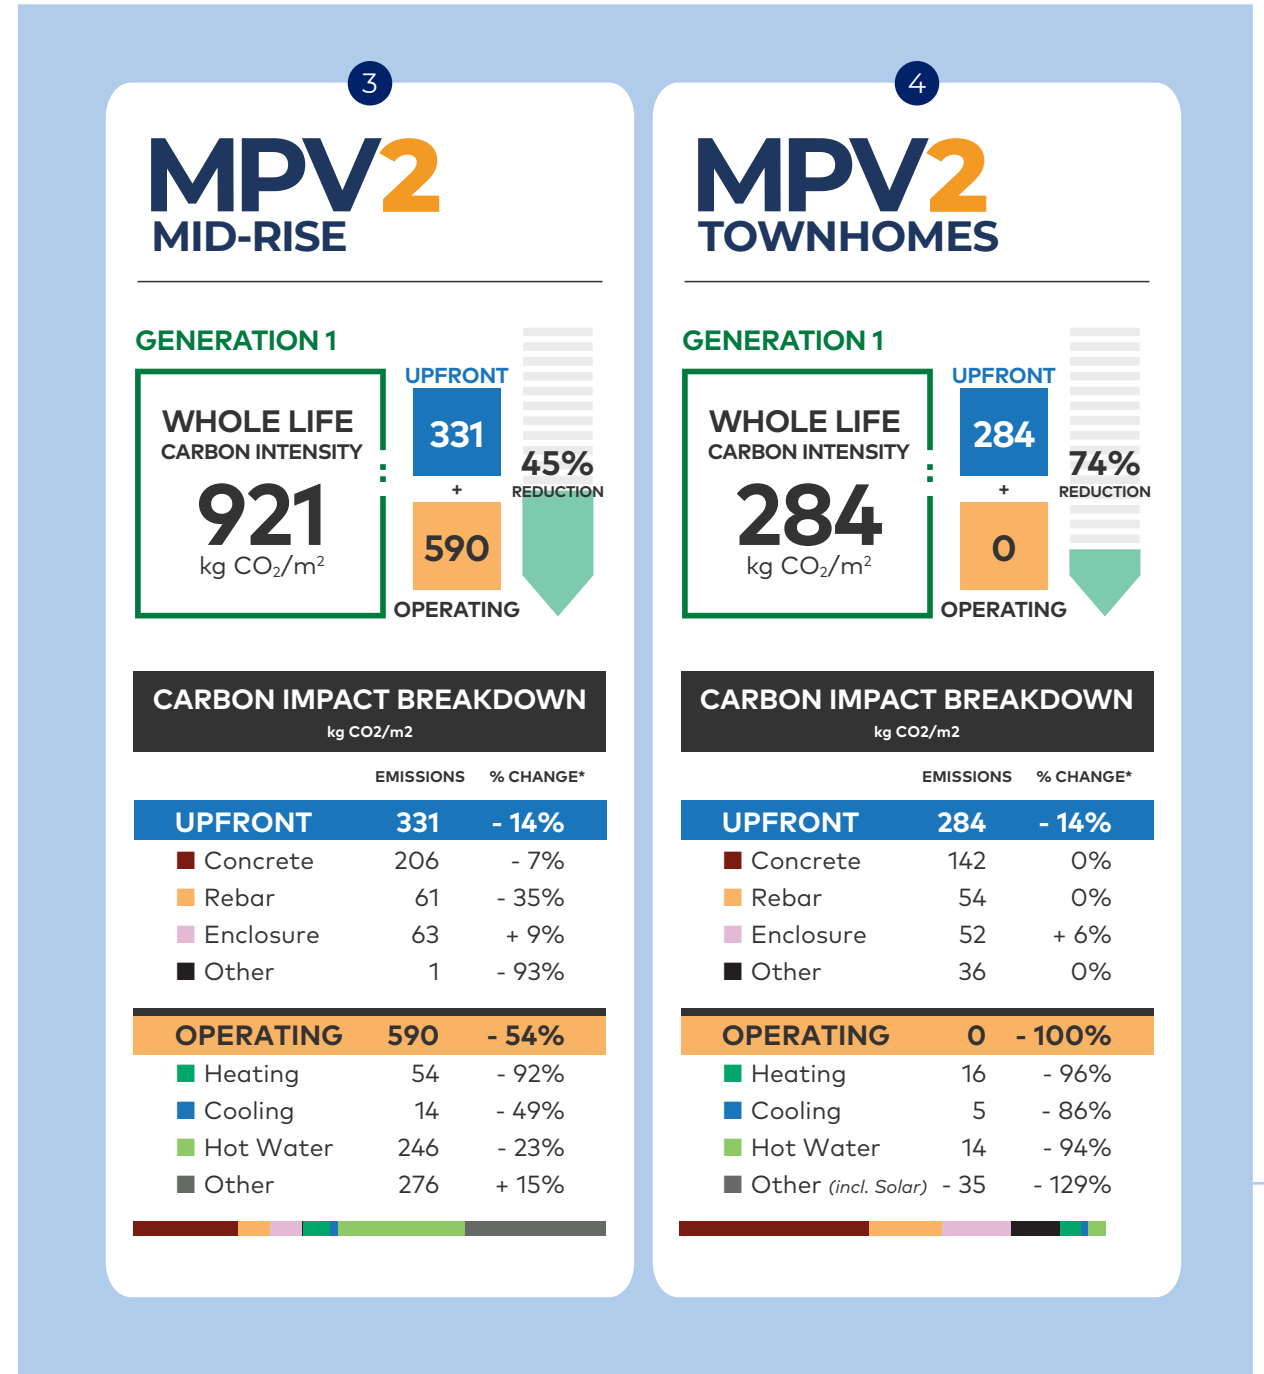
3

MPV2
MID-RISE

GENERATION 1

WHOLE LIFE
CARBON INTENSITY
921
kg $CO_2/m^2$

UPFRONT
331
+
590
OPERATING

45%
REDUCTION

CARBON IMPACT BREAKDOWN
kg CO2/m2

| | EMISSIONS | % CHANGE* |
|---|---|---|
| UPFRONT | 331 | - 14% |
| Concrete | 206 | - 7% |
| Rebar | 61 | - 35% |
| Enclosure | 63 | + 9% |
| Other | 1 | - 93% |
| OPERATING | 590 | - 54% |
| Heating | 54 | - 92% |
| Cooling | 14 | - 49% |
| Hot Water | 246 | - 23% |
| Other | 276 | + 15% |

4

MPV2
TOWNHOMES

GENERATION 1

WHOLE LIFE
CARBON INTENSITY
284
kg $CO_2/m^2$

UPFRONT
284
+
0
OPERATING

74%
REDUCTION

CARBON IMPACT BREAKDOWN
kg CO2/m2

| | EMISSIONS | % CHANGE* |
|---|---|---|
| UPFRONT | 284 | - 14% |
| Concrete | 142 | 0% |
| Rebar | 54 | 0% |
| Enclosure | 52 | + 6% |
| Other | 36 | 0% |
| OPERATING | 0 | - 100% |
| Heating | 16 | - 96% |
| Cooling | 5 | - 86% |
| Hot Water | 14 | - 94% |
| Other (incl. Solar) | - 35 | - 129% |